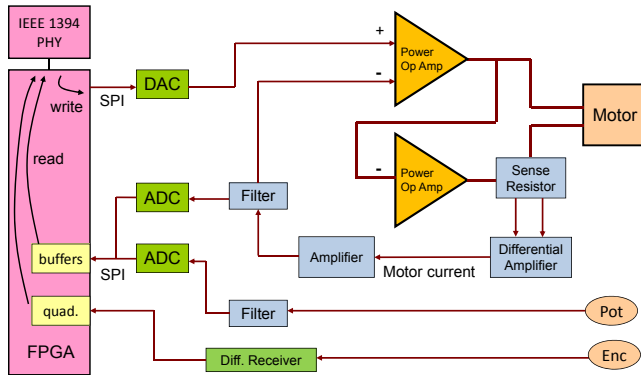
IEEE 1394 PHY

write

SPI

read

buffers

SPI

quad.

FPGA

DAC

ADC

ADC

Filter

Filter

+

-

Power Op Amp

-

Power Op Amp

Motor

Sense Resistor

Differential Amplifier

Amplifier

Motor current

Pot

Diff. Receiver

Enc